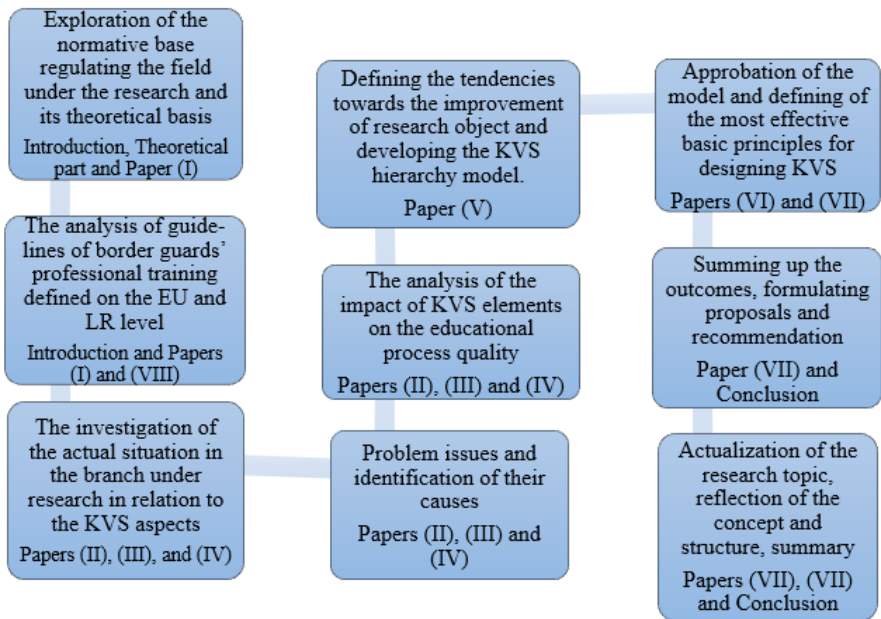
Exploration of the normative base regulating the field under the research and its theoretical basis

Introduction, Theoretical part and Paper (I)

The analysis of guidelines of border guards' professional training defined on the EU and LR level

Introduction and Papers (I) and (VIII)

The investigation of the actual situation in the branch under research in relation to the KVS aspects

Papers (II), (III), and (IV)

Problem issues and identification of their causes

Papers (II), (III) and (IV)

The analysis of the impact of KVS elements on the educational process quality

Papers (II), (III) and (IV)

Defining the tendencies towards the improvement of research object and developing the KVS hierarchy model.

Paper (V)

Approbation of the model and defining of the most effective basic principles for designing KVS

Papers (VI) and (VII)

Summing up the outcomes, formulating proposals and recommendation

Paper (VII) and Conclusion

Actualization of the research topic, reflection of the concept and structure, summary

Papers (VII), (VII) and Conclusion